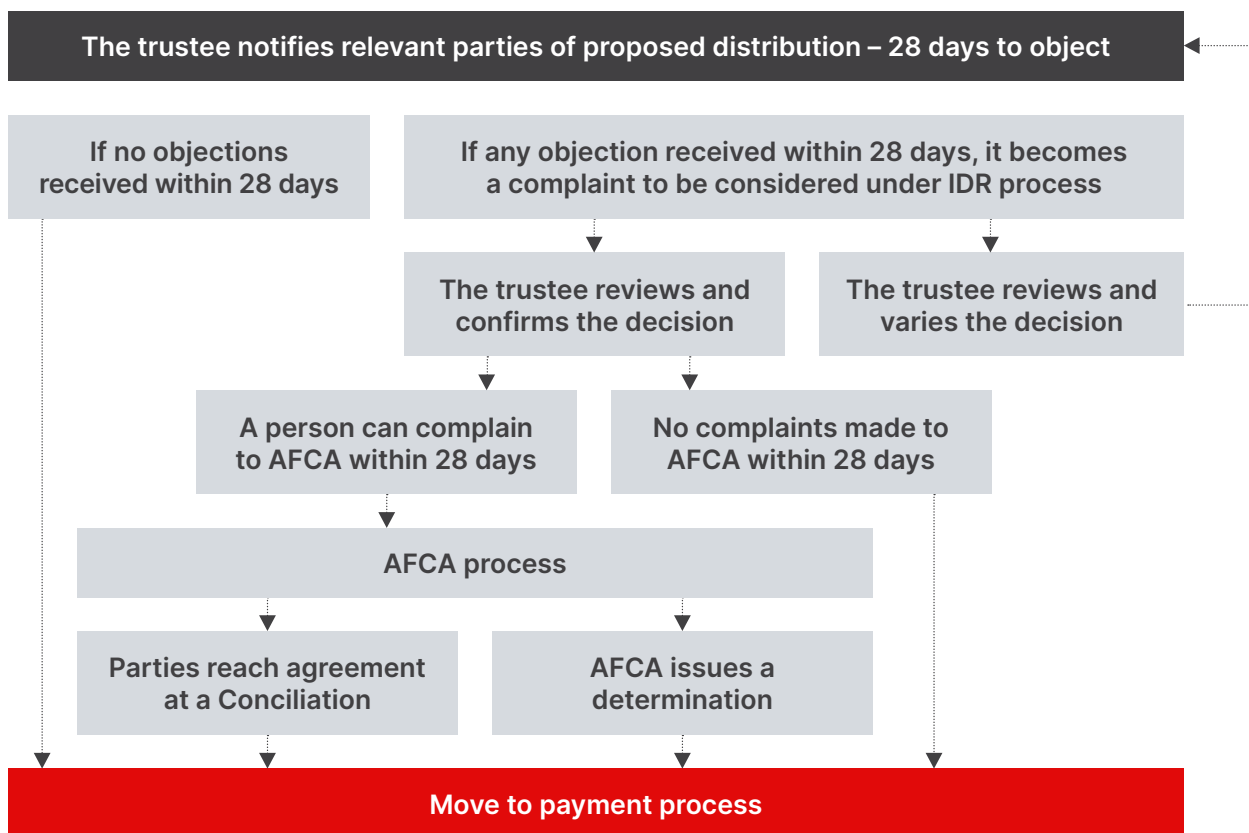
The trustee notifies relevant parties of proposed distribution – 28 days to object

If no objections received within 28 days

If any objection received within 28 days, it becomes a complaint to be considered under IDR process

The trustee reviews and confirms the decision

The trustee reviews and varies the decision

A person can complain to AFCA within 28 days

No complaints made to AFCA within 28 days

AFCA process

Parties reach agreement at a Conciliation

AFCA issues a determination

Move to payment process